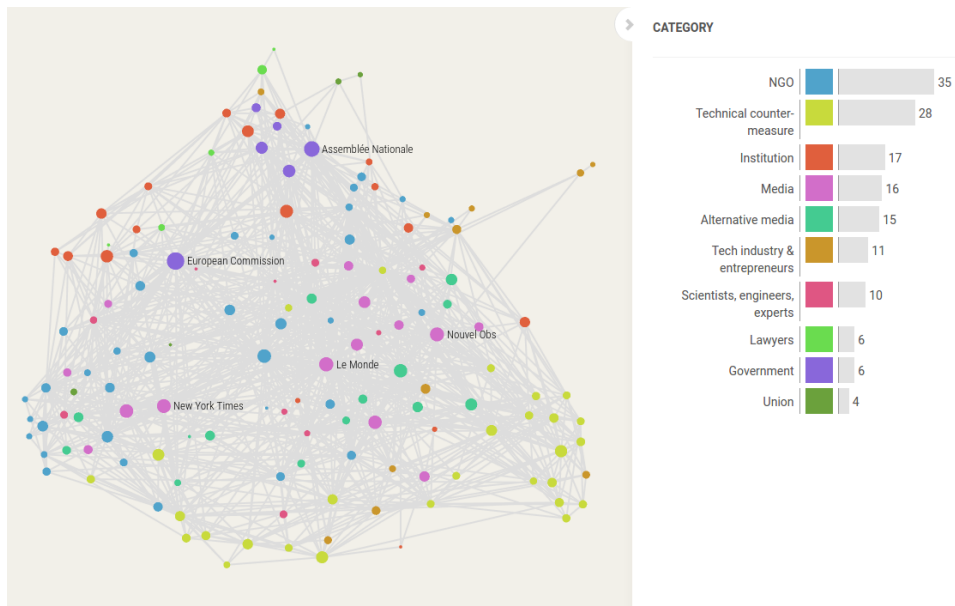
Assemblée Nationale

European Commission

Nouvel Obs

Le Monde

New York Times

CATEGORY

| | |
|---|---|
| NGO | 35 |
| Technical counter-measure | 28 |
| Institution | 17 |
| Media | 16 |
| Alternative media | 15 |
| Tech industry & entrepreneurs | 11 |
| Scientists, engineers, experts | 10 |
| Lawyers | 6 |
| Government | 6 |
| Union | 4 |